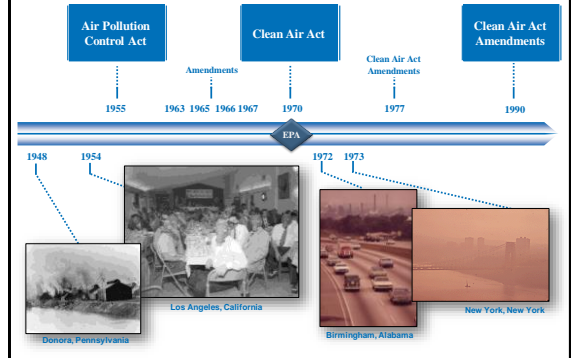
Air Pollution Control Act

Clean Air Act

Clean Air Act Amendments

Amendments

Clean Air Act Amendments

1955

1963 1965 1966 1967

1970

1977

1990

EPA

1948

1954

1972

1973

Donora, Pennsylvania

Los Angeles, California

Birmingham, Alabama

New York, New York